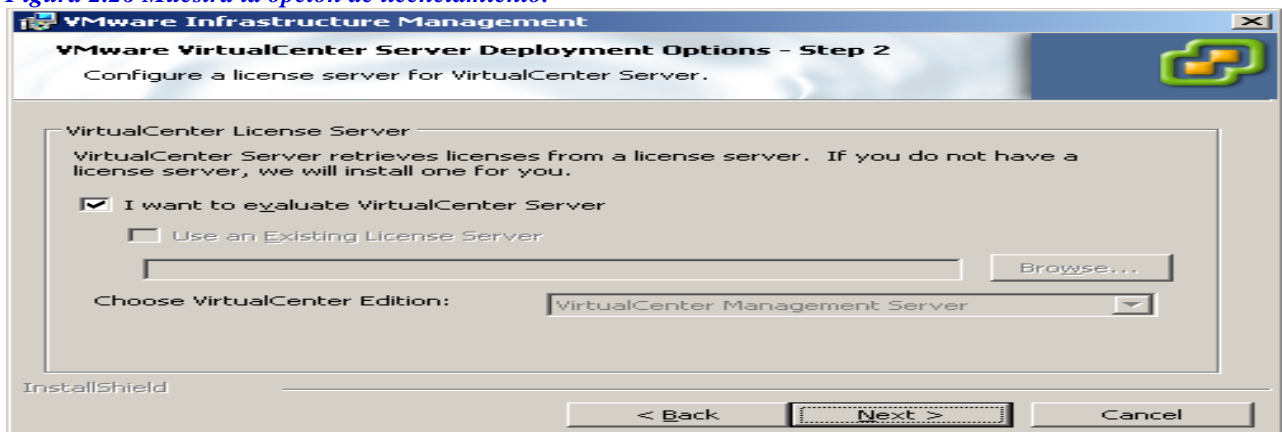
Figura 2.26 Muestra la opción de licenciamiento.

VMware Infrastructure Management

VMware VirtualCenter Server Deployment Options - Step 2

Configure a license server for VirtualCenter Server.

VirtualCenter License Server

VirtualCenter Server retrieves licenses from a license server. If you do not have a license server, we will install one for you.

I want to evaluate VirtualCenter Server

Use an Existing License Server

Browse...

Choose VirtualCenter Edition: VirtualCenter Management Server

InstallShield

< Back Next > Cancel